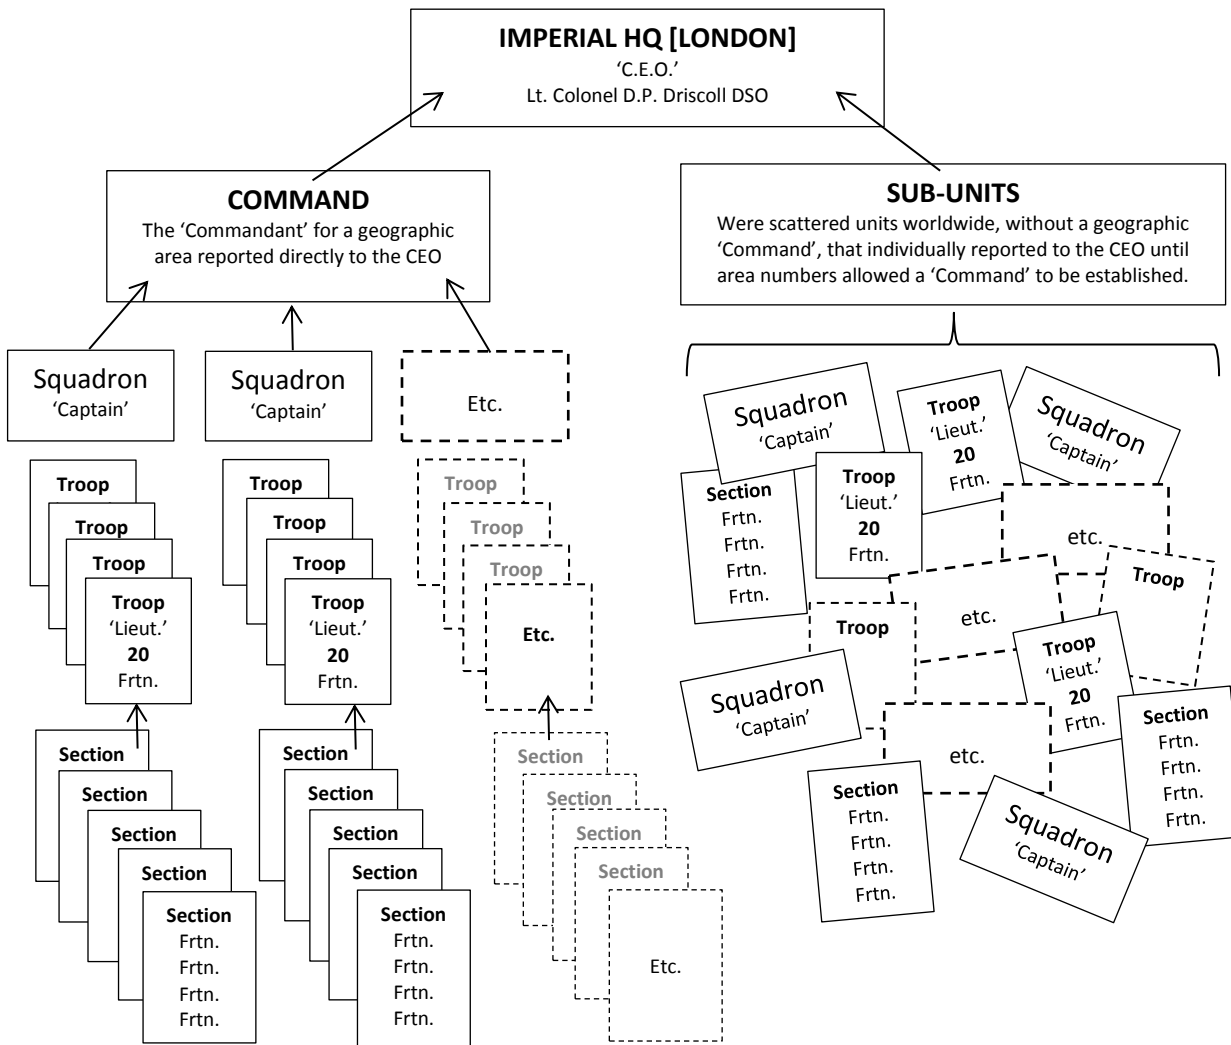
IMPERIAL HQ [LONDON]
'C.E.O.'
Lt. Colonel D.P. Driscoll DSO

COMMAND
The 'Commandant' for a geographic area reported directly to the CEO

SUB-UNITS
Were scattered units worldwide, without a geographic 'Command', that individually reported to the CEO until area numbers allowed a 'Command' to be established.

Squadron
'Captain'

Squadron
'Captain'

Etc.

Troop
Troop
Troop
Troop
'Lieut.'
20
Frtn.

Section
Section
Section
Section
Section
Frtn.
Frtn.
Frtn.
Frtn.

Troop
Troop
Troop
Troop
'Lieut.'
20
Frtn.

Section
Section
Section
Section
Section
Frtn.
Frtn.
Frtn.
Frtn.

Troop
Troop
Troop
Etc.

Section
Section
Section
Section
Etc.

Squadron
'Captain'

Troop
'Lieut.'
20
Frtn.

Squadron
'Captain'

Section
Frtn.
Frtn.
Frtn.
Frtn.

Troop
'Lieut.'
20
Frtn.

etc.

Troop

Troop

etc.

Troop
'Lieut.'
20
Frtn.

Squadron
'Captain'

Section
Frtn.
Frtn.
Frtn.
Frtn.

etc.

Section
Frtn.
Frtn.
Frtn.
Frtn.

Squadron
'Captain'